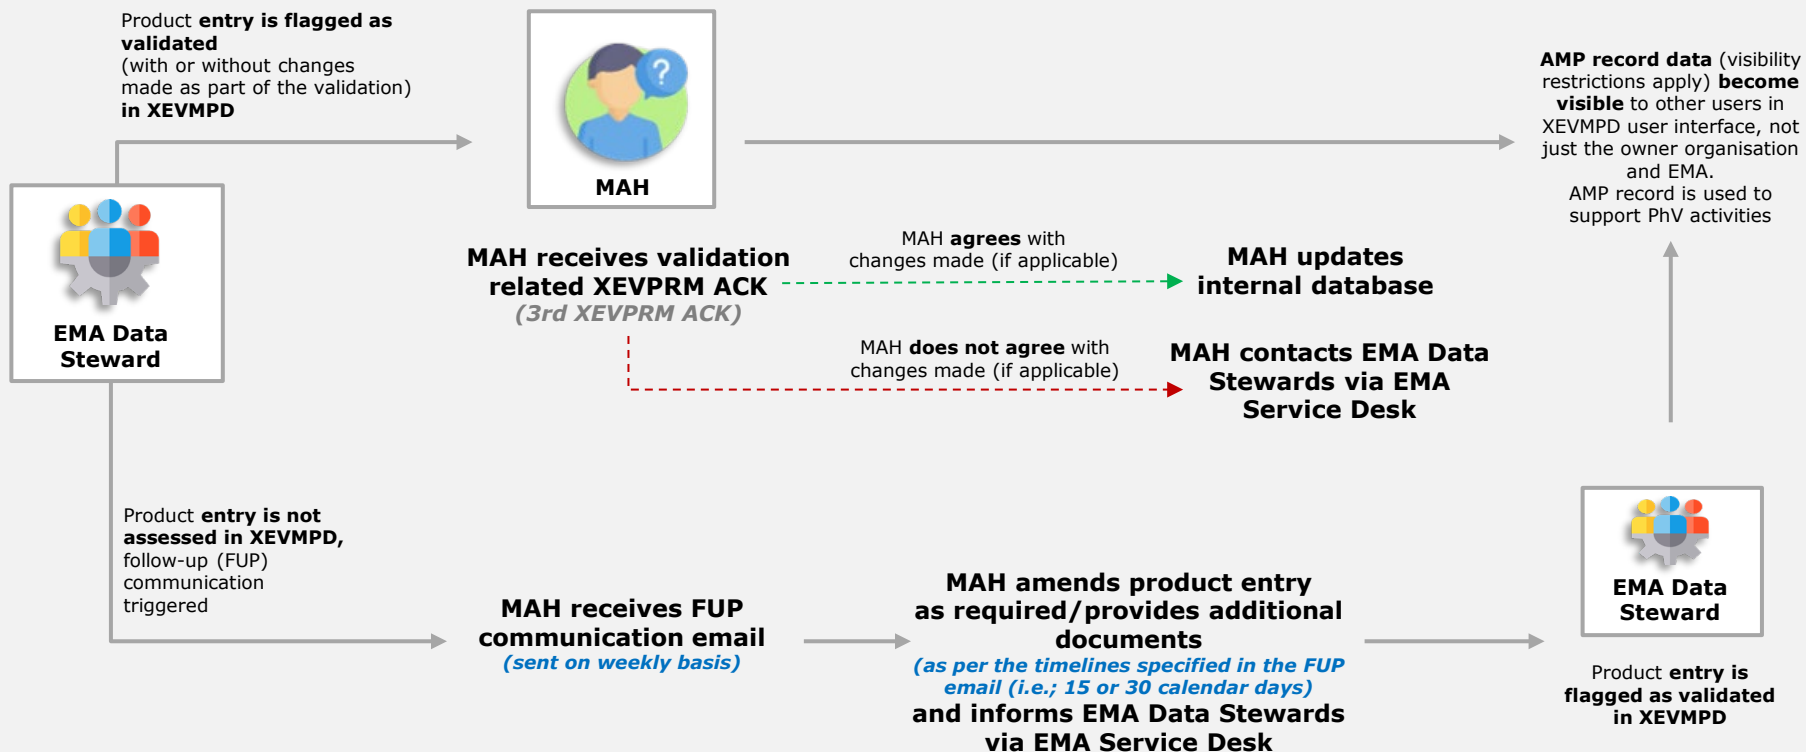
Product entry is flagged as validated (with or without changes made as part of the validation) in XEVMPD

MAH

AMP record data (visibility restrictions apply) become visible to other users in XEVMPD user interface, not just the owner organisation and EMA.
AMP record is used to support PhV activities

EMA Data Steward

MAH receives validation related XEVPRM ACK
(3rd XEVPRM ACK)

MAH agrees with changes made (if applicable)

MAH updates internal database

MAH does not agree with changes made (if applicable)

MAH contacts EMA Data Stewards via EMA Service Desk

Product entry is not assessed in XEVMPD, follow-up (FUP) communication triggered

MAH receives FUP communication email
(sent on weekly basis)

MAH amends product entry as required/provides additional documents
(as per the timelines specified in the FUP email (i.e.; 15 or 30 calendar days)
and informs EMA Data Stewards via EMA Service Desk

EMA Data Steward

Product entry is flagged as validated in XEVMPD